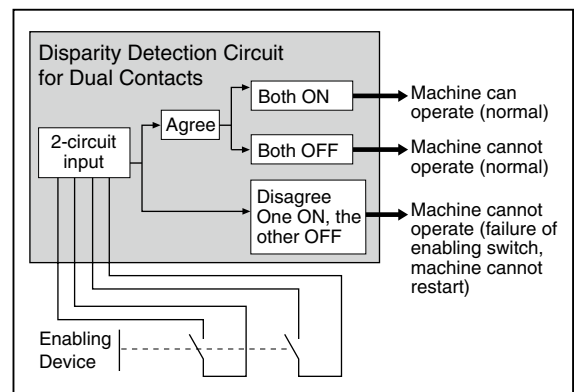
Disparity Detection Circuit for Dual Contacts

2-circuit input

Agree

Both ON

Machine can operate (normal)

Both OFF

Machine cannot operate (normal)

Disagree One ON, the other OFF

Machine cannot operate (failure of enabling switch, machine cannot restart)

Enabling Device